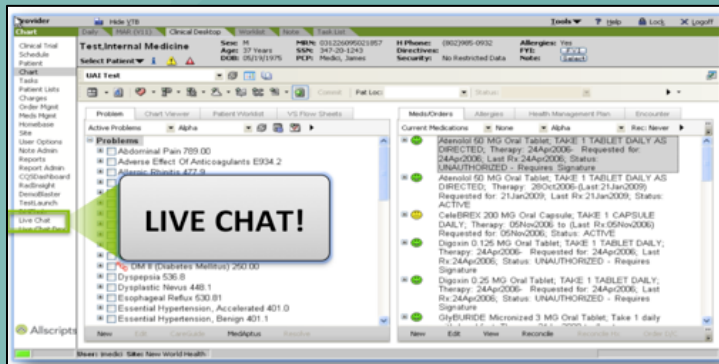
Provider Hide VTB Tools Help Lock Logoff

Chart Daily MAR (V11) Clinical Desktop Worklist Note Task List

Clinical Trial
Schedule
Patient
Chart
Tasks
Patient Lists
Charges
Order Mgmt
Meds Mgmt
Homebase
Site
User Options
Note Admin
Reports
Report Admin
CQSDashboard
RadInsight
DemoBlaster
TestLaunch
Live Chat
Live Chat Dev

Test,Internal Medicine
Select Patient
Sex: M
Age: 37 Years
DOB: 05/19/1975
MRN: 031226095021857
SSN: 347-20-1243
PCP: Medici, James
H Phone: (802)985-0932
Directives:
Security: No Restricted Data
Allergies: Yes
FYI:
Note: Select

UAI Test

Current Pat Loc: Status

Problem Chart Viewer Patient Worklist VS Flow Sheets

Active Problems Alpha

Problems
Abdominal Pain 789.00
Adverse Effect Of Anticoagulants E934.2
Allergic Rhinitis 477.9

LIVE CHAT!

DM II (Diabetes Mellitus) 250.00
Dyspepsia 536.8
Dysplastic Nevus 448.1
Esophageal Reflux 530.81
Essential Hypertension, Accelerated 401.0
Essential Hypertension, Benign 401.1

New Edit Candidate MedAptus Resolve

Meds/Orders Allergies Health Management Plan Encounter

Current Medications None Alpha Rec: Newer

Atenolol 50 MG Oral Tablet; TAKE 1 TABLET DAILY AS DIRECTED; Therapy: 24Apr2006; Requested for: 24Apr2006; Last Rx:24Apr2006; Status: UNAUTHORIZED - Requires Signature
Atenolol 50 MG Oral Tablet; TAKE 1 TABLET DAILY AS DIRECTED; Therapy: 28Oct2006-(Last:21Jan2009) Requested for: 21Jan2009; Last Rx:21Jan2009; Status: ACTIVE
CeleBREX 200 MG Oral Capsule; TAKE 1 CAPSULE DAILY; Therapy: 05Nov2006 to (Last Rx:05Nov2006) Requested for: 05Nov2006; Status: ACTIVE
Digoxin 0.125 MG Oral Tablet; TAKE 1 TABLET DAILY; Therapy: 24Apr2006- Requested for: 24Apr2006; Last Rx:24Apr2006; Status: UNAUTHORIZED - Requires Signature
Digoxin 0.25 MG Oral Tablet; TAKE 1 TABLET DAILY; Therapy: 24Apr2006; Requested for: 24Apr2006; Last Rx:24Apr2006; Status: UNAUTHORIZED - Requires Signature
GlyBURIDE Micronized 3 MG Oral Tablet; Take 1 daily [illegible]

New Edit View Reconcile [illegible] Order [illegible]

Allscripts

Users: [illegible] Site: New World Health